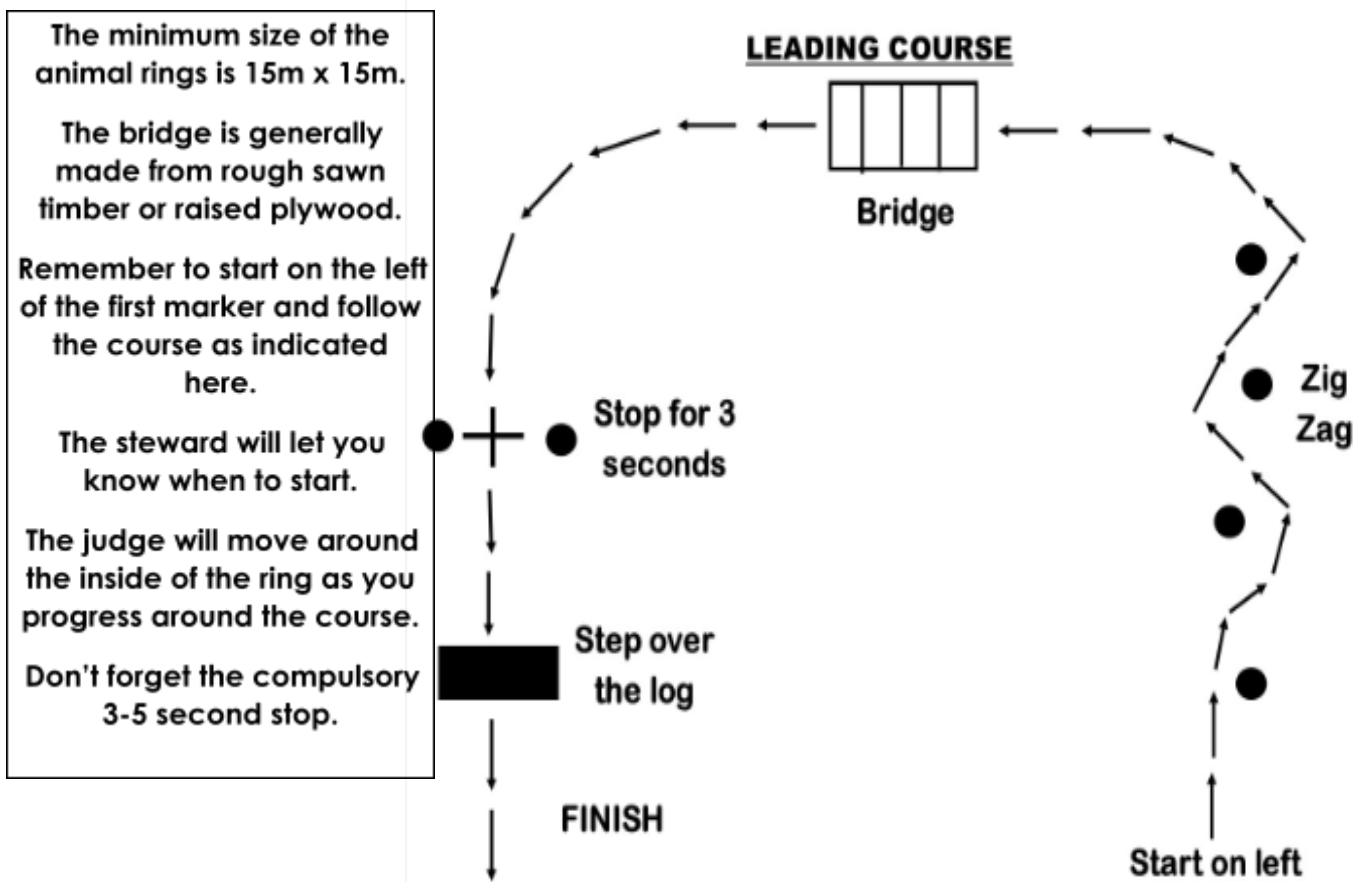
The minimum size of the animal rings is 15m x 15m.

The bridge is generally made from rough sawn timber or raised plywood.

Remember to start on the left of the first marker and follow the course as indicated here.

The steward will let you know when to start.

The judge will move around the inside of the ring as you progress around the course.

Don't forget the compulsory 3-5 second stop.

LEADING COURSE

Bridge

Stop for 3 seconds

Step over the log

FINISH

Zig Zag

Start on left